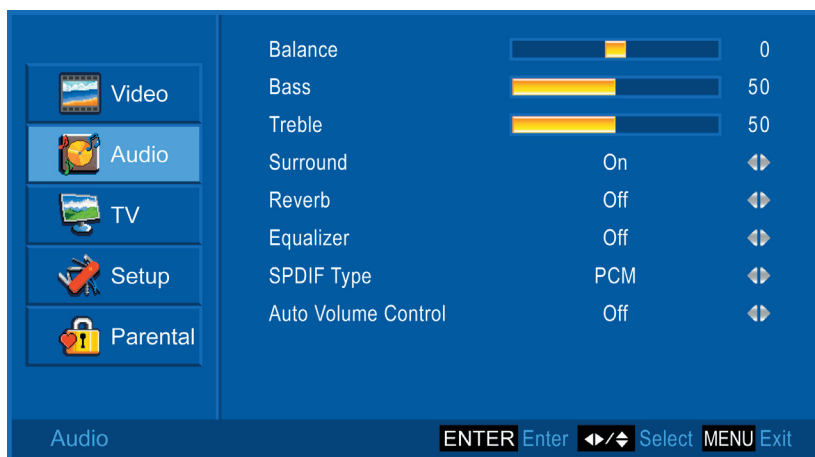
Video
Audio
TV
Setup
Parental

| | | |
|---|---|---|
| Balance | | 0 |
| Bass | | 50 |
| Treble | | 50 |
| Surround | On | ◄► |
| Reverb | Off | ◄► |
| Equalizer | Off | ◄► |
| SPDIF Type | PCM | ◄► |
| Auto Volume Control | Off | ◄► |

Audio
ENTER Enter ◄►/▲▼ Select MENU Exit